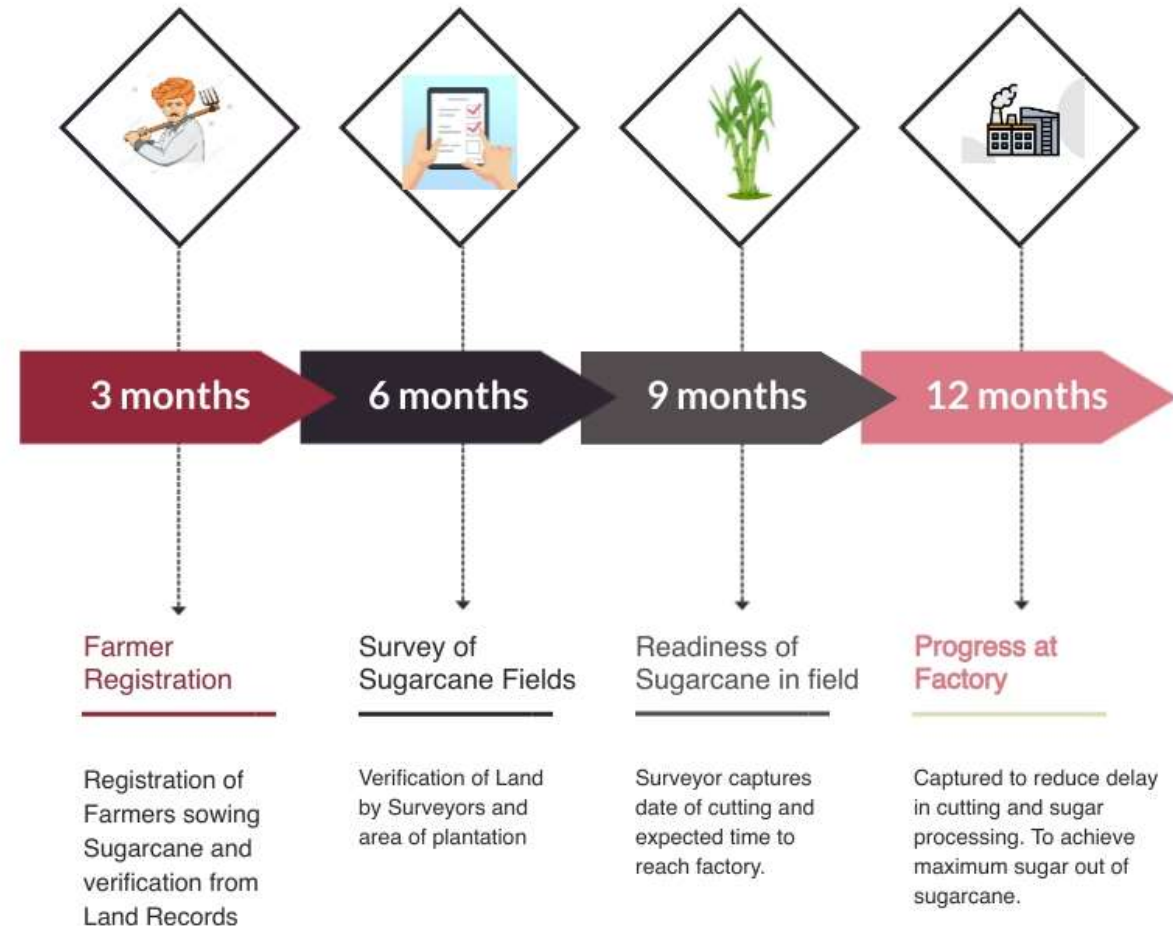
3 months

6 months

9 months

12 months

Farmer Registration

Registration of Farmers sowing Sugarcane and verification from Land Records

Survey of Sugarcane Fields

Verification of Land by Surveyors and area of plantation

Readiness of Sugarcane in field

Surveyor captures date of cutting and expected time to reach factory.

Progress at Factory

Captured to reduce delay in cutting and sugar processing. To achieve maximum sugar out of sugarcane.